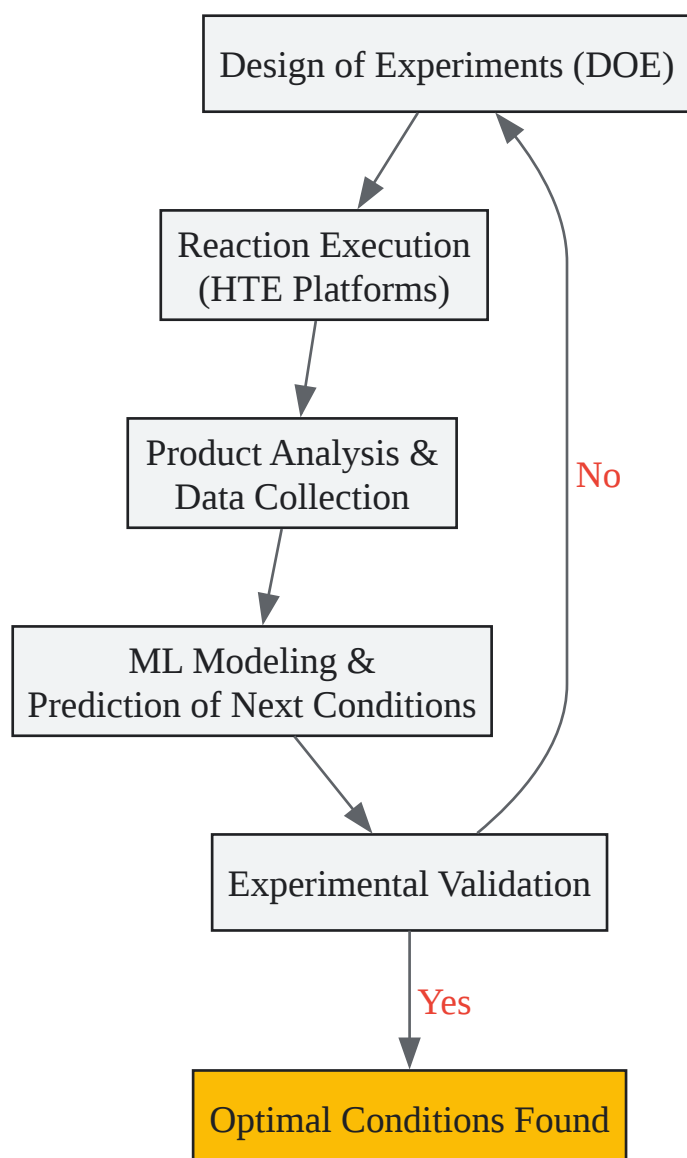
Design of Experiments (DOE)

Reaction Execution (HTE Platforms)

Product Analysis & Data Collection

ML Modeling & Prediction of Next Conditions

Experimental Validation

No

Yes

Optimal Conditions Found